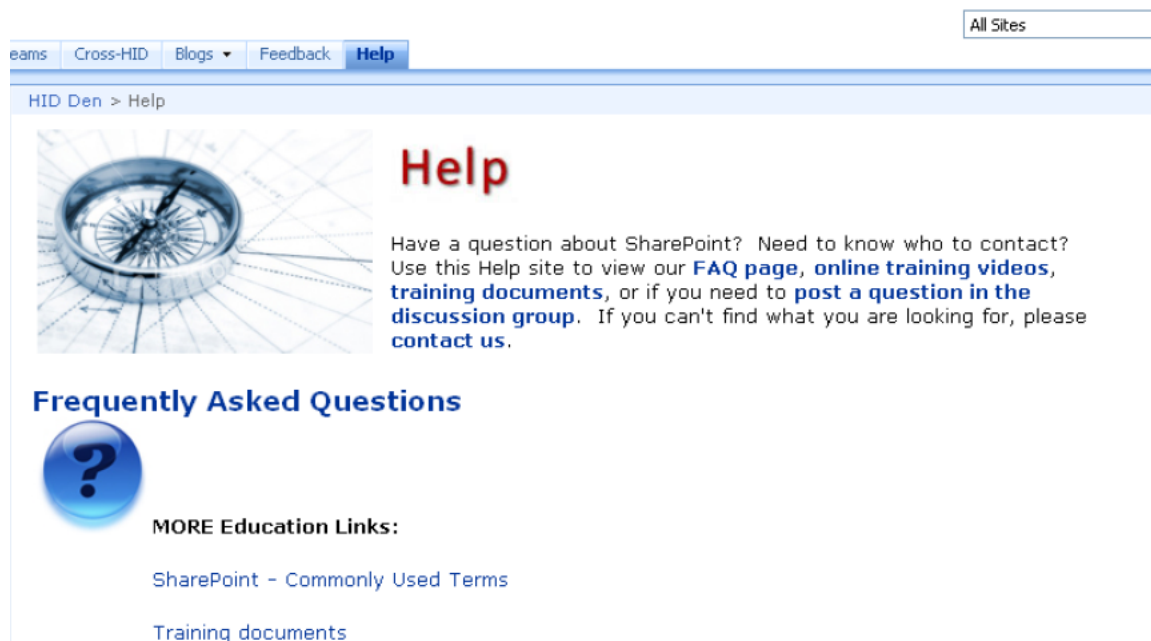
All Sites

eams | Cross-HID | Blogs ▾ | Feedback | Help

HID Den > Help

Help

Have a question about SharePoint? Need to know who to contact? Use this Help site to view our FAQ page, online training videos, training documents, or if you need to post a question in the discussion group. If you can't find what you are looking for, please contact us.

Frequently Asked Questions

?

MORE Education Links:

SharePoint - Commonly Used Terms

Training documents